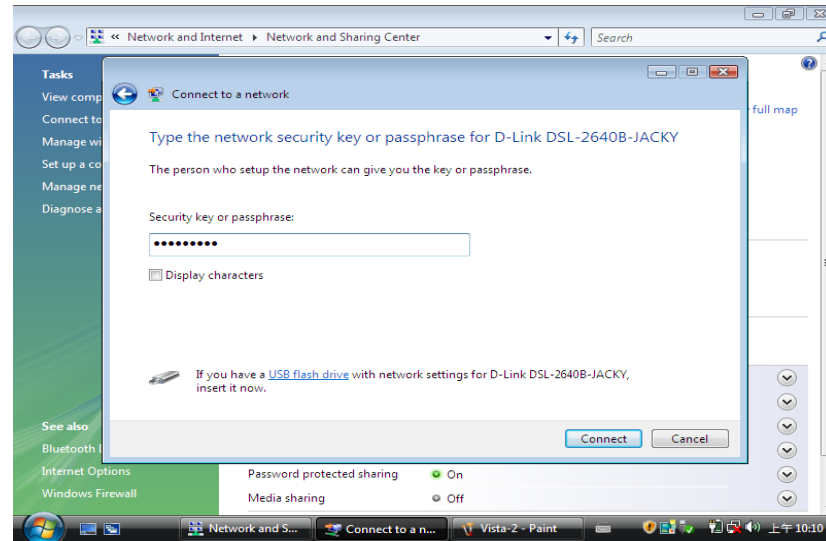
« Network and Internet ▸ Network and Sharing Center

Search

Tasks

View comp

Connect to

Manage wi

Set up a co

Manage ne

Diagnose a

full map

Connect to a network

Type the network security key or passphrase for D-Link DSL-2640B-JACKY

The person who setup the network can give you the key or passphrase.

Security key or passphrase:

•••••••••

Display characters

If you have a USB flash drive with network settings for D-Link DSL-2640B-JACKY, insert it now.

Connect

Cancel

See also

Bluetooth

Internet Options

Windows Firewall

Password protected sharing

On

Media sharing

Off

Network and S...

Connect to a n...

Vista-2 - Paint

上午 10:10